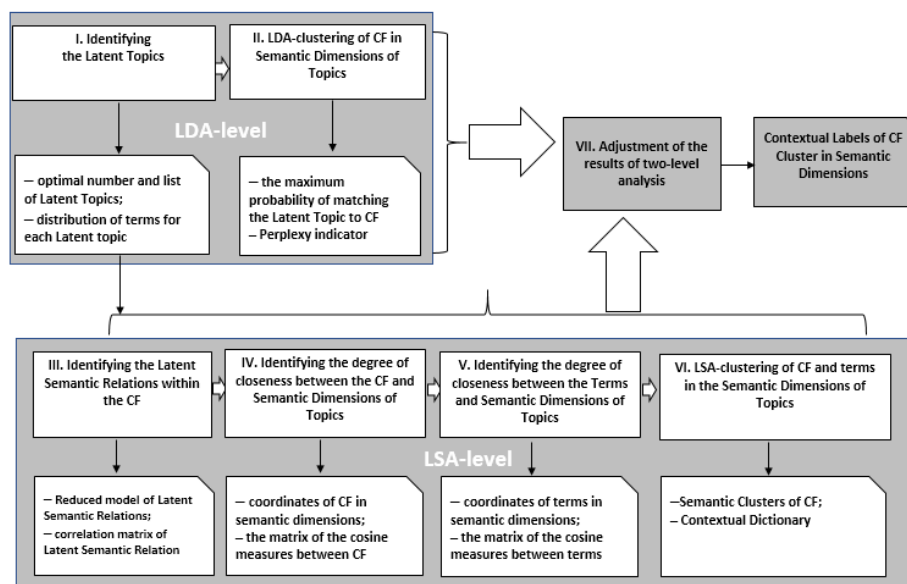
I. Identifying the Latent Topics

II. LDA-clustering of CF in Semantic Dimensions of Topics

LDA-level

– optimal number and list of Latent Topics;
– distribution of terms for each Latent topic

– the maximum probability of matching the Latent Topic to CF
– Perplexy indicator

VII. Adjustment of the results of two-level analysis

Contextual Labels of CF Cluster in Semantic Dimensions

III. Identifying the Latent Semantic Relations within the CF

IV. Identifying the degree of closeness between the CF and Semantic Dimensions of Topics

V. Identifying the degree of closeness between the Terms and Semantic Dimensions of Topics

VI. LSA-clustering of CF and terms in the Semantic Dimensions of Topics

LSA-level

– Reduced model of Latent Semantic Relations;
– correlation matrix of Latent Semantic Relation

– coordinates of CF in semantic dimensions;
– the matrix of the cosine measures between CF

– coordinates of terms in semantic dimensions;
– the matrix of the cosine measures between terms

–Semantic Clusters of CF;
– Contextual Dictionary